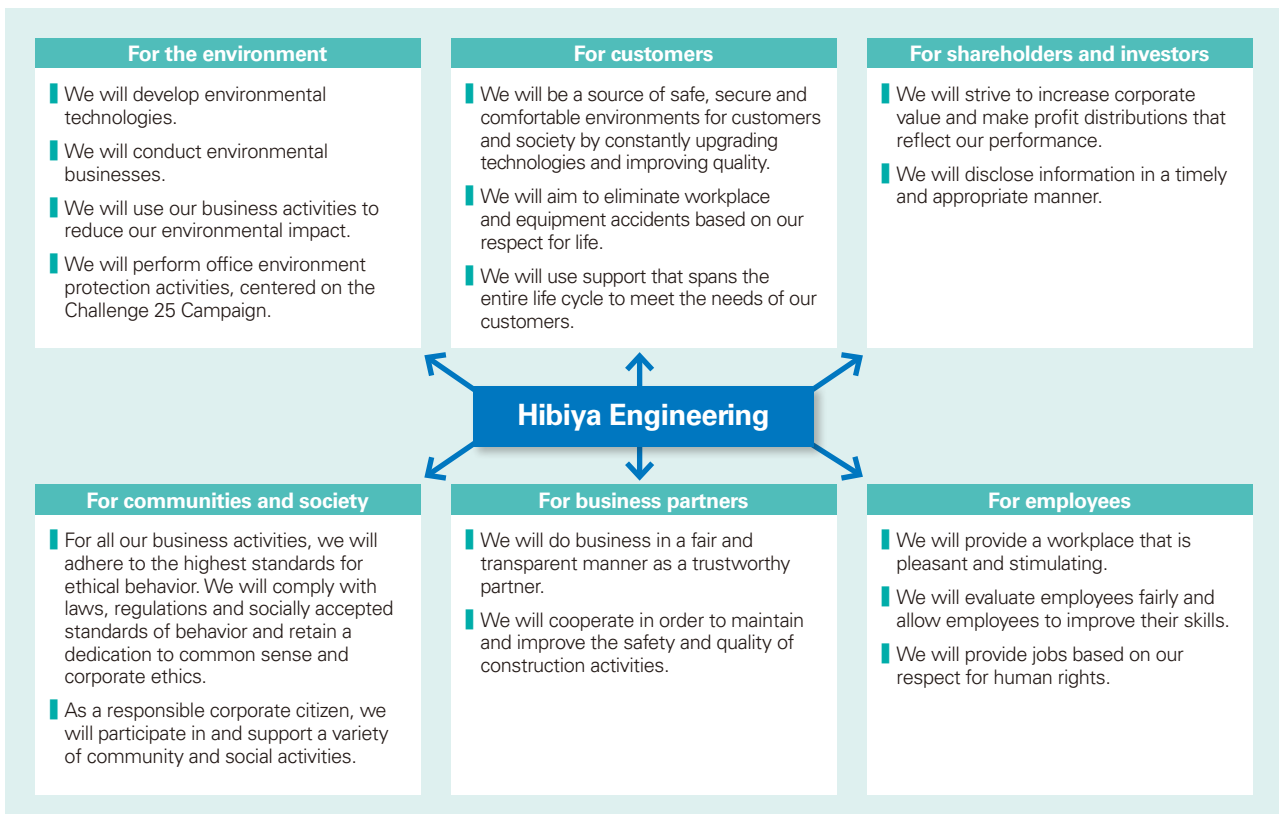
For the environment

We will develop environmental technologies.

We will conduct environmental businesses.

We will use our business activities to reduce our environmental impact.

We will perform office environment protection activities, centered on the Challenge 25 Campaign.

For customers

We will be a source of safe, secure and comfortable environments for customers and society by constantly upgrading technologies and improving quality.

We will aim to eliminate workplace and equipment accidents based on our respect for life.

We will use support that spans the entire life cycle to meet the needs of our customers.

For shareholders and investors

We will strive to increase corporate value and make profit distributions that reflect our performance.

We will disclose information in a timely and appropriate manner.

Hibiya Engineering

For communities and society

For all our business activities, we will adhere to the highest standards for ethical behavior. We will comply with laws, regulations and socially accepted standards of behavior and retain a dedication to common sense and corporate ethics.

As a responsible corporate citizen, we will participate in and support a variety of community and social activities.

For business partners

We will do business in a fair and transparent manner as a trustworthy partner.

We will cooperate in order to maintain and improve the safety and quality of construction activities.

For employees

We will provide a workplace that is pleasant and stimulating.

We will evaluate employees fairly and allow employees to improve their skills.

We will provide jobs based on our respect for human rights.